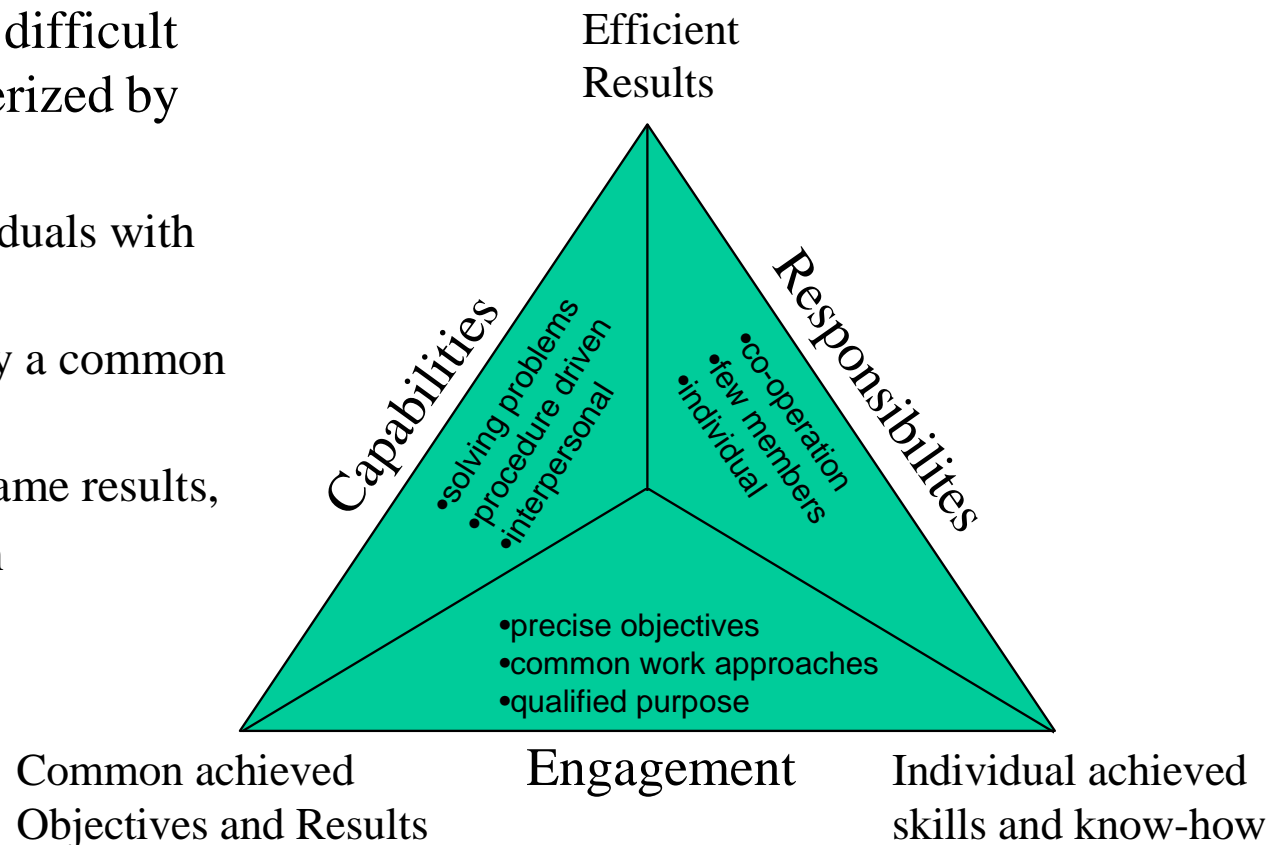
difficult
erized by

duals with

y a common

ame results,
n

Efficient
Results

Capabilities

•solving problems
•procedure driven
•interpersonal

Responsibilites

•co-operation
•few members
•individual

•precise objectives
•common work approaches
•qualified purpose

Common achieved
Objectives and Results

Engagement

Individual achieved
skills and know-how